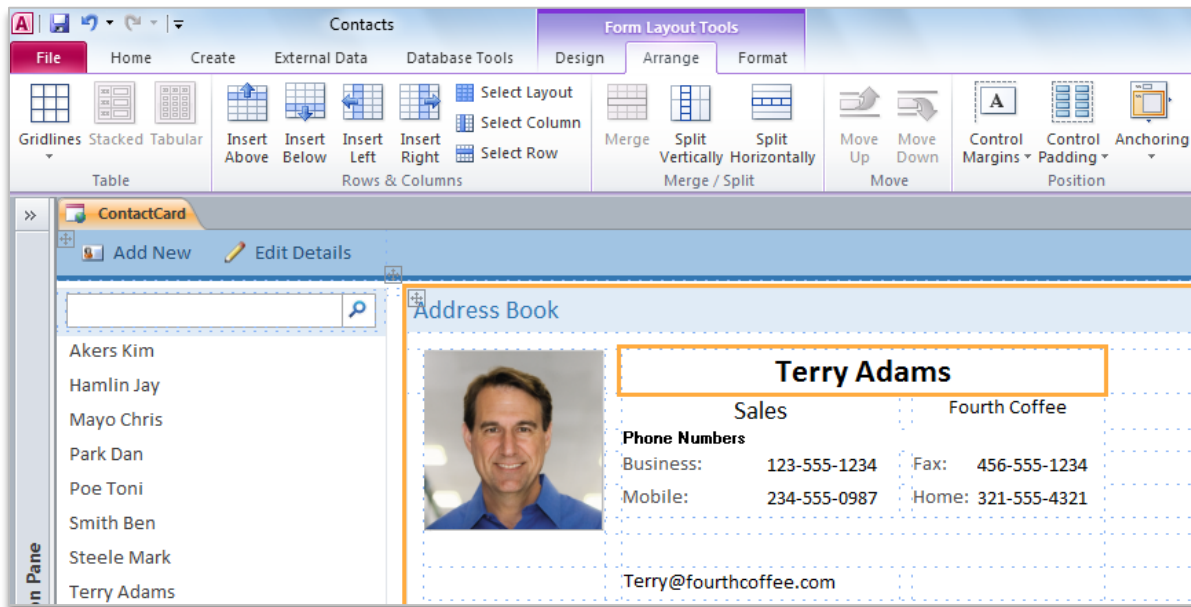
Contacts

Form Layout Tools

File Home Create External Data Database Tools Design Arrange Format

Gridlines Stacked Tabular
Table

Insert Above Insert Below Insert Left Insert Right
Select Layout
Select Column
Select Row
Rows & Columns

Merge Split Vertically Split Horizontally
Merge / Split

Move Up Move Down
Move

Control Margins Control Padding Anchoring
Position

»

ContactCard

Add New Edit Details

Akers Kim
Hamlin Jay
Mayo Chris
Park Dan
Poe Toni
Smith Ben
Steele Mark
Terry Adams

n Pane

Address Book

Terry Adams

Sales Fourth Coffee

Phone Numbers

Business: 123-555-1234 Fax: 456-555-1234

Mobile: 234-555-0987 Home: 321-555-4321

Terry@fourthcoffee.com